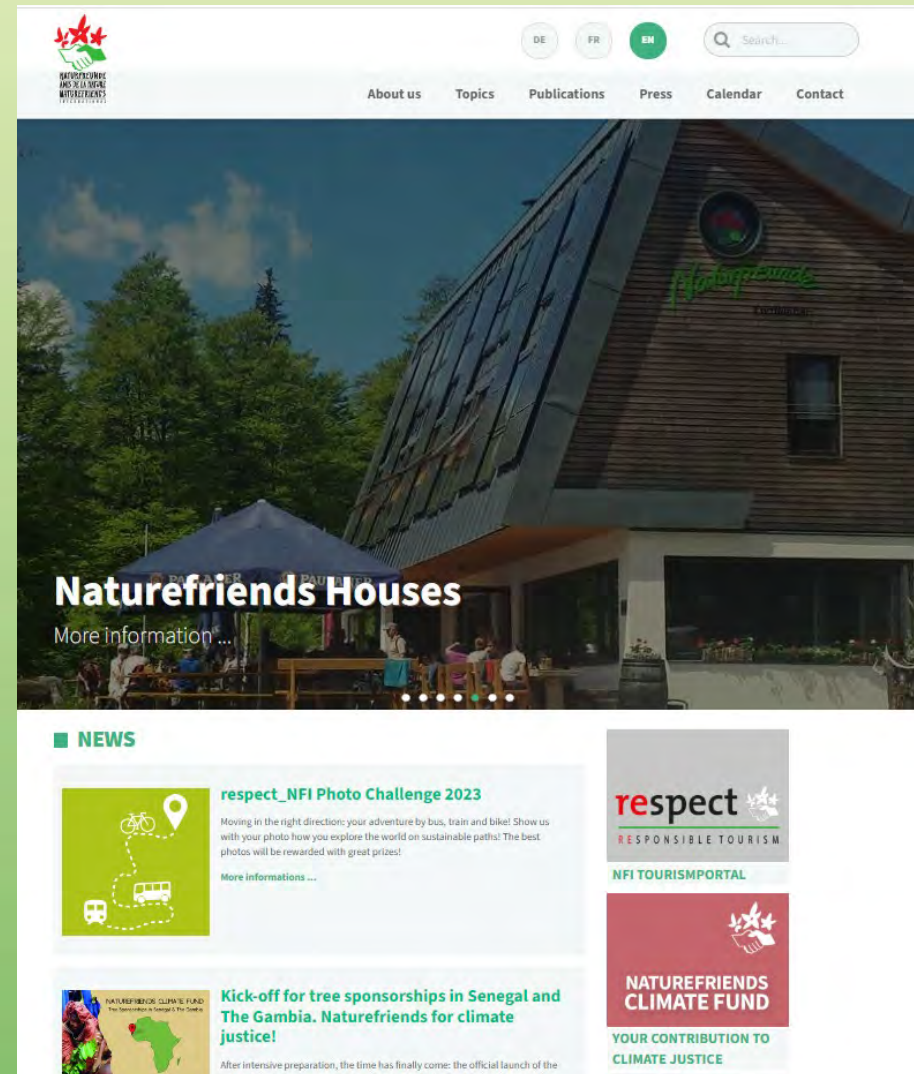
NATURFREUNDE
AMIS DE LA NATURE
NATUREFRIENDS
INTERNATIONAL

DE FR EN

Search...

About us Topics Publications Press Calendar Contact

Naturefreunde

Naturefriends Houses

More information ...

NEWS

respect_NFI Photo Challenge 2023

Moving in the right direction: your adventure by bus, train and bike! Show us with your photo how you explore the world on sustainable paths! The best photos will be rewarded with great prizes!

More informations ...

Kick-off for tree sponsorships in Senegal and The Gambia. Naturefriends for climate justice!

NATUREFRIENDS CLIMATE FUND

After intensive preparation, the time has finally come: the official launch of the

respect
RESPONSIBLE TOURISM

NFI TOURISMPORTAL

NATUREFRIENDS CLIMATE FUND

YOUR CONTRIBUTION TO CLIMATE JUSTICE